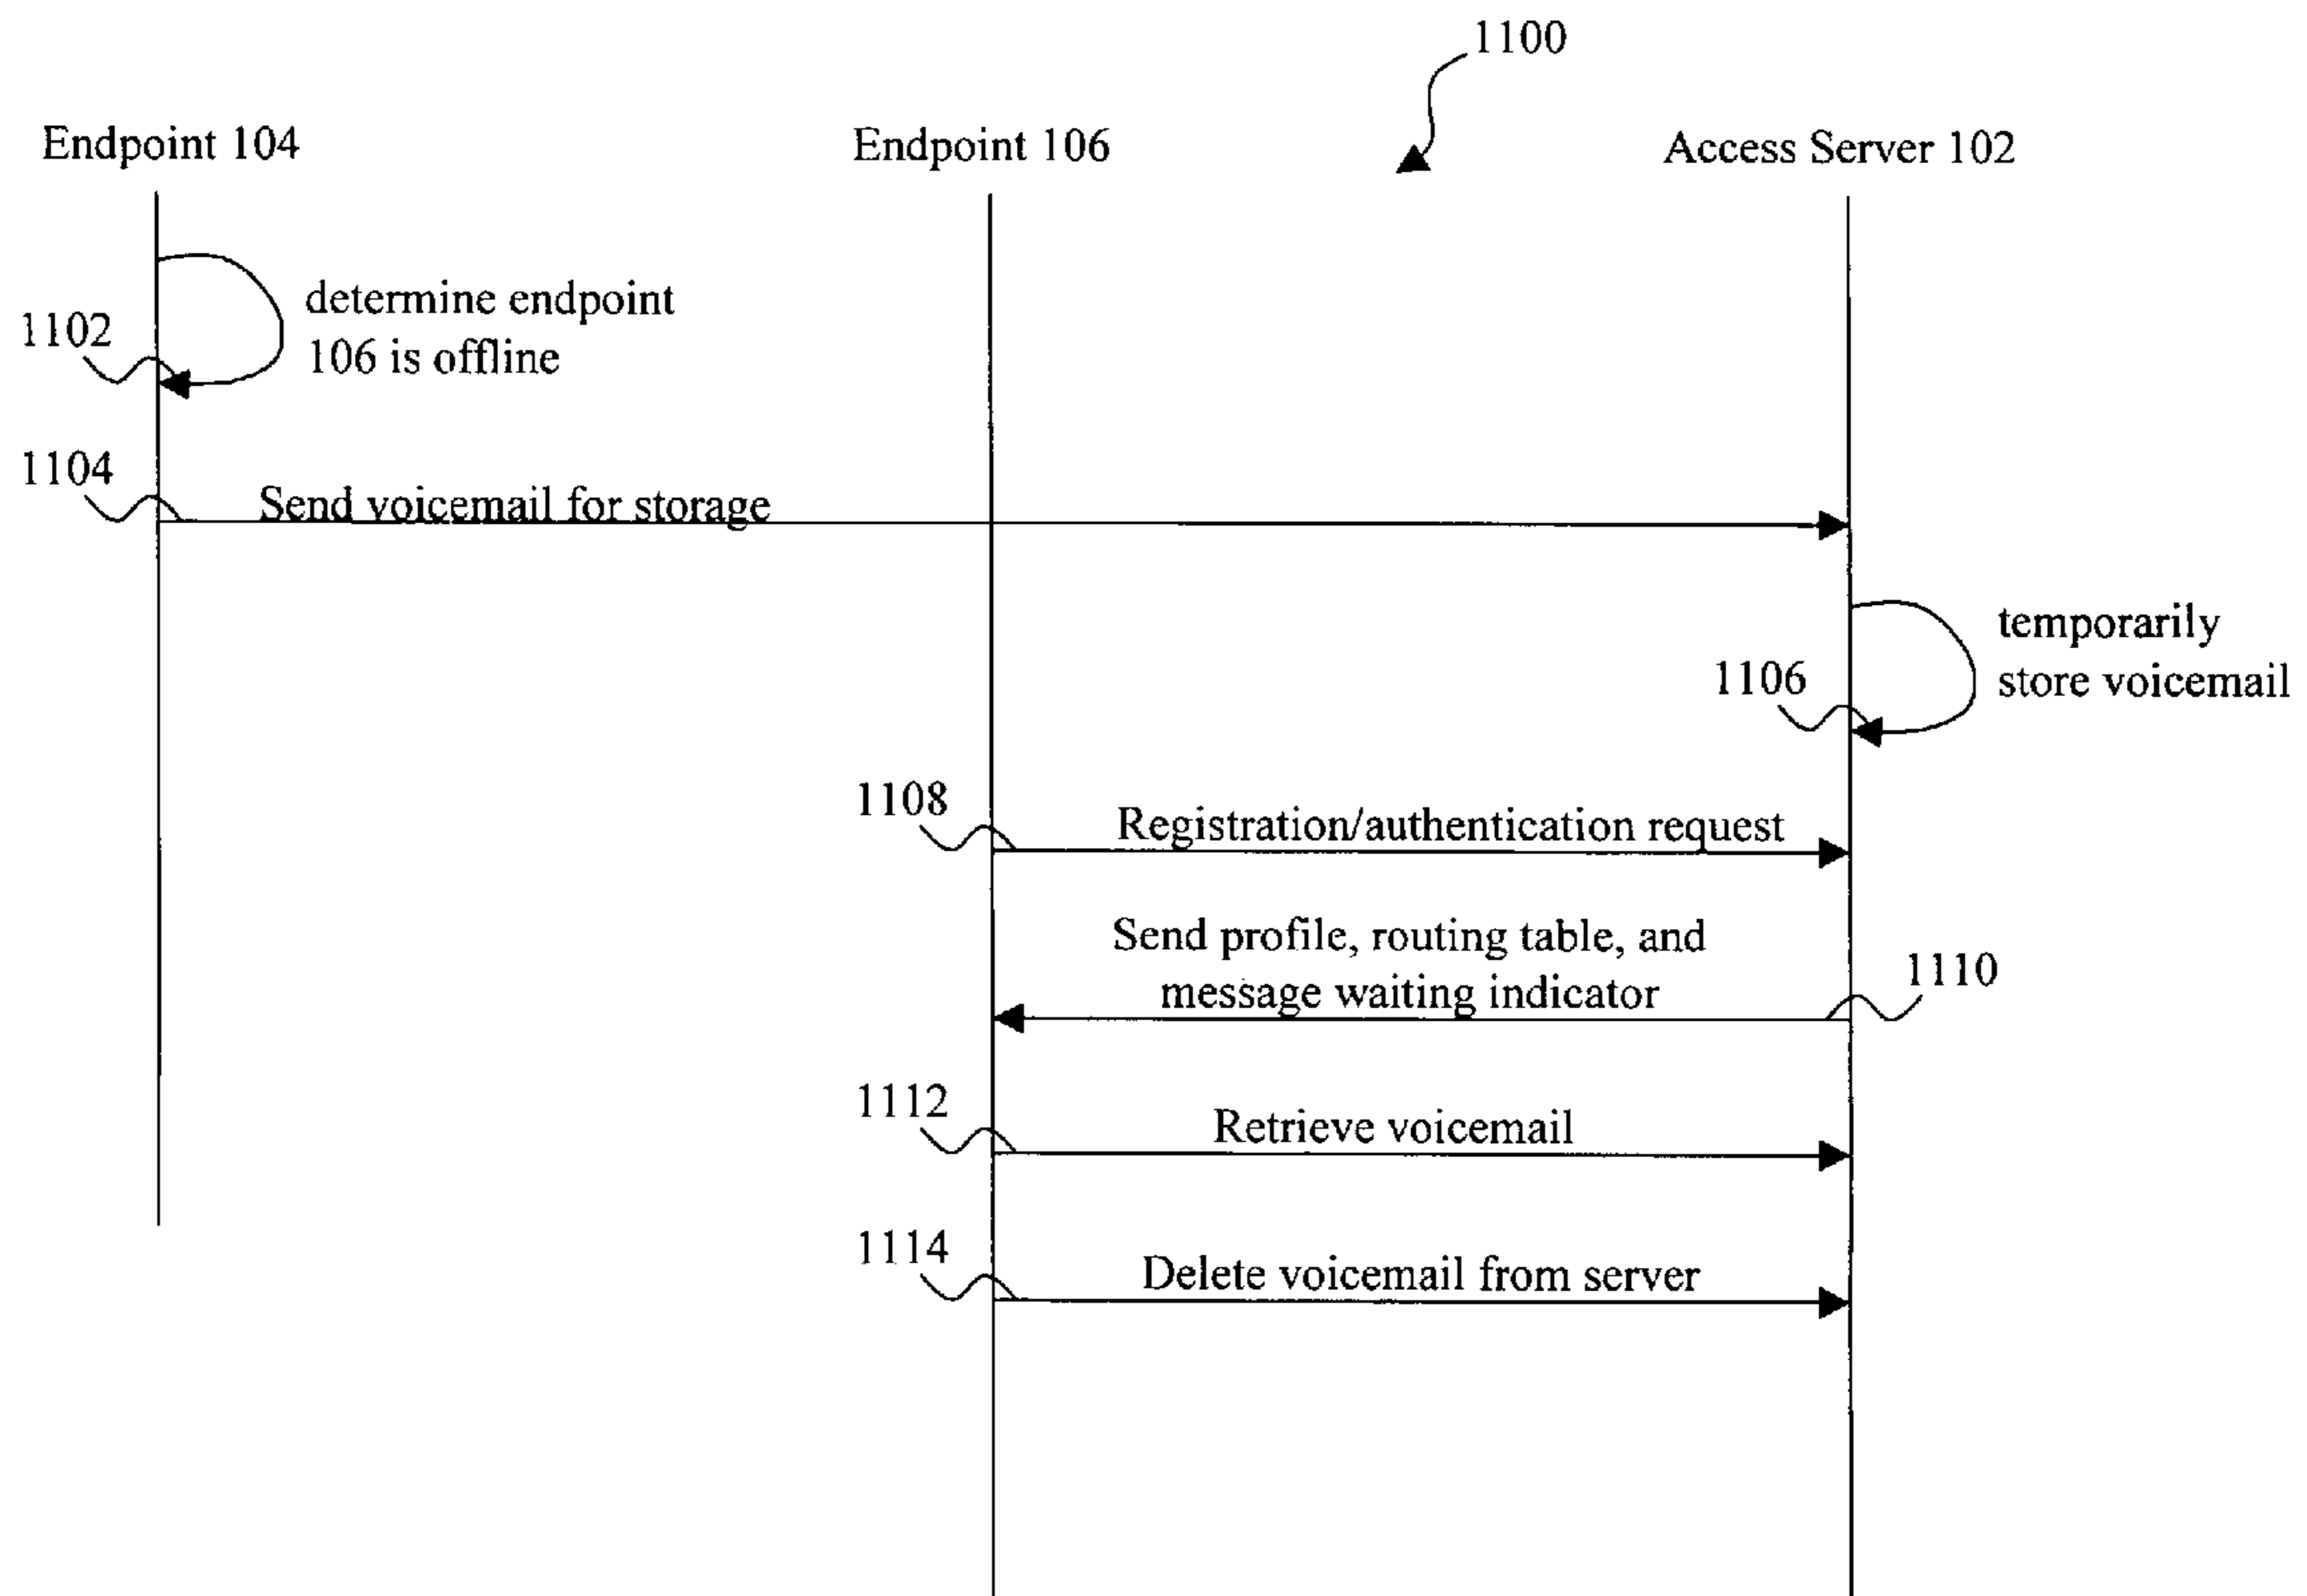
1100

Endpoint 104

Endpoint 106

Access Server 102

1102

determine endpoint 106 is offline

1104

Send voicemail for storage

temporarily store voicemail

1106

1108

Registration/authentication request

Send profile, routing table, and message waiting indicator

1110

1112

Retrieve voicemail

1114

Delete voicemail from server